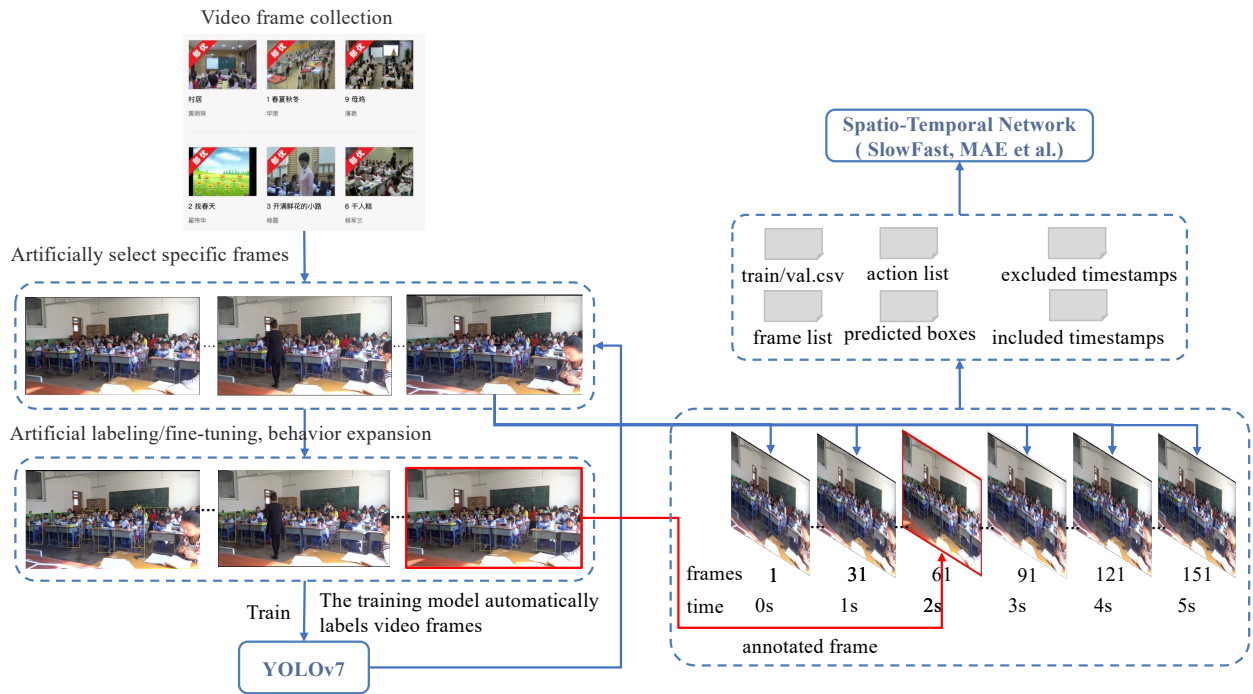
Video frame collection

部优 部优 部优

村居
1 春夏秋冬
9 母鸡

部优 部优 部优

2 找春天
3 开满鲜花的小路
6 千人糕

Artificially select specific frames

Artificial labeling/fine-tuning, behavior expansion

Train

The training model automatically labels video frames

YOLOv7

Spatio-Temporal Network ( SlowFast, MAE et al.)

train/val.csv
action list
excluded timestamps
frame list
predicted boxes
included timestamps

| frames | 1 | 31 | 61 | 91 | 121 | 151 |
|---|---|---|---|---|---|---|
| time | 0s | 1s | 2s | 3s | 4s | 5s |

annotated frame